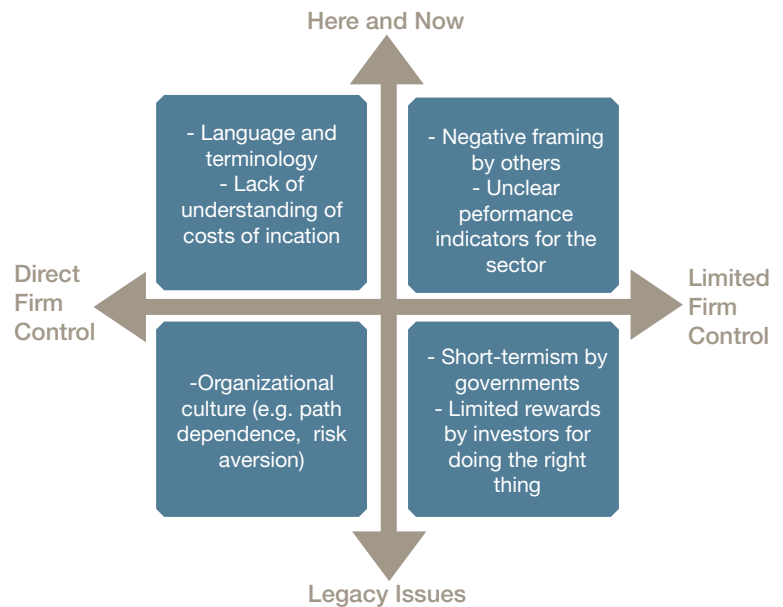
Here and Now

- Language and terminology
- Lack of understanding of costs of incation

- Negative framing by others
- Unclear peformance indicators for the sector

Direct Firm Control

Limited Firm Control

-Organizational culture (e.g. path dependence, risk aversion)

- Short-termism by governments
- Limited rewards by investors for doing the right thing

Legacy Issues